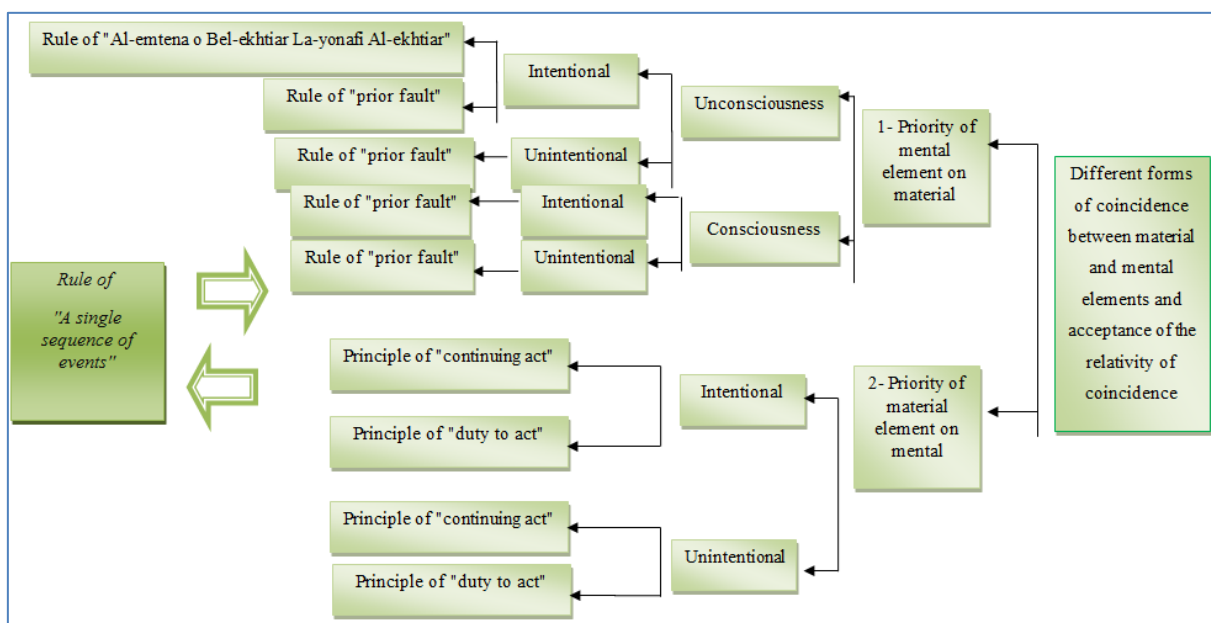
Different forms of coincidence between material and mental elements and acceptance of the relativity of coincidence

1- Priority of mental element on material

Unconsciousness

Intentional

Rule of "Al-emtena o Bel-ekhtiar La-yonafi Al-ekhtiar"

Rule of "prior fault"

Unintentional

Rule of "prior fault"

Consciousness

Intentional

Rule of "prior fault"

Unintentional

Rule of "prior fault"

2- Priority of material element on mental

Intentional

Principle of "continuing act"

Principle of "duty to act"

Unintentional

Principle of "continuing act"

Principle of "duty to act"

Rule of "A single sequence of events"